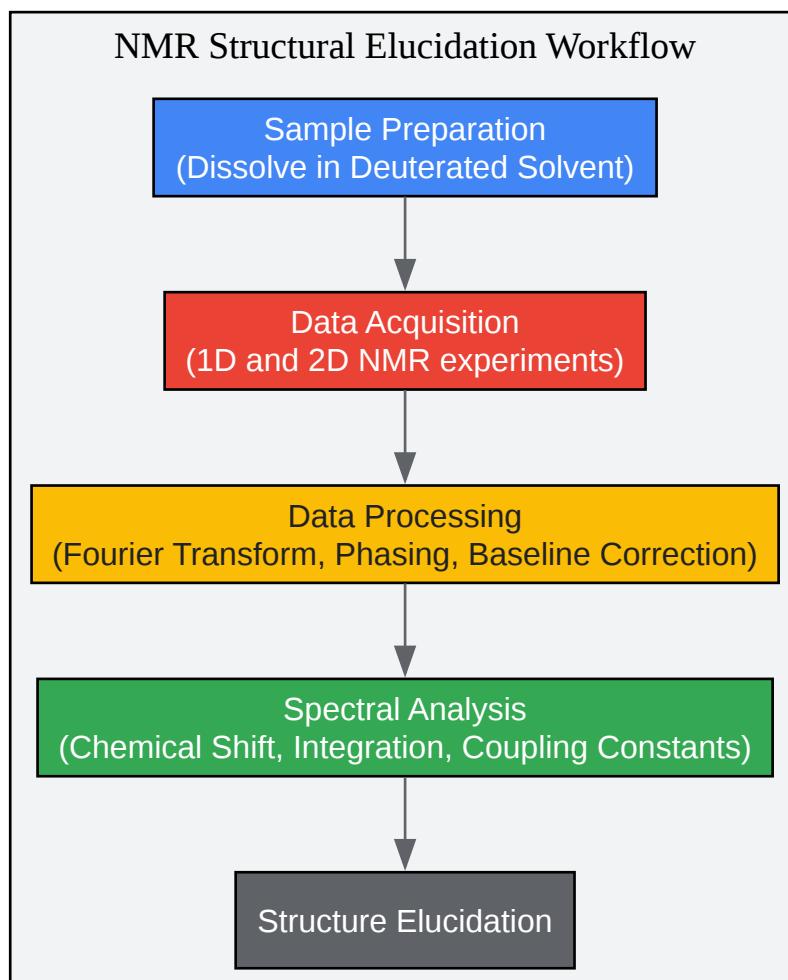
NMR Structural Elucidation Workflow

Sample Preparation
(Dissolve in Deuterated Solvent)

Data Acquisition
(1D and 2D NMR experiments)

Data Processing
(Fourier Transform, Phasing, Baseline Correction)

Spectral Analysis
(Chemical Shift, Integration, Coupling Constants)

Structure Elucidation